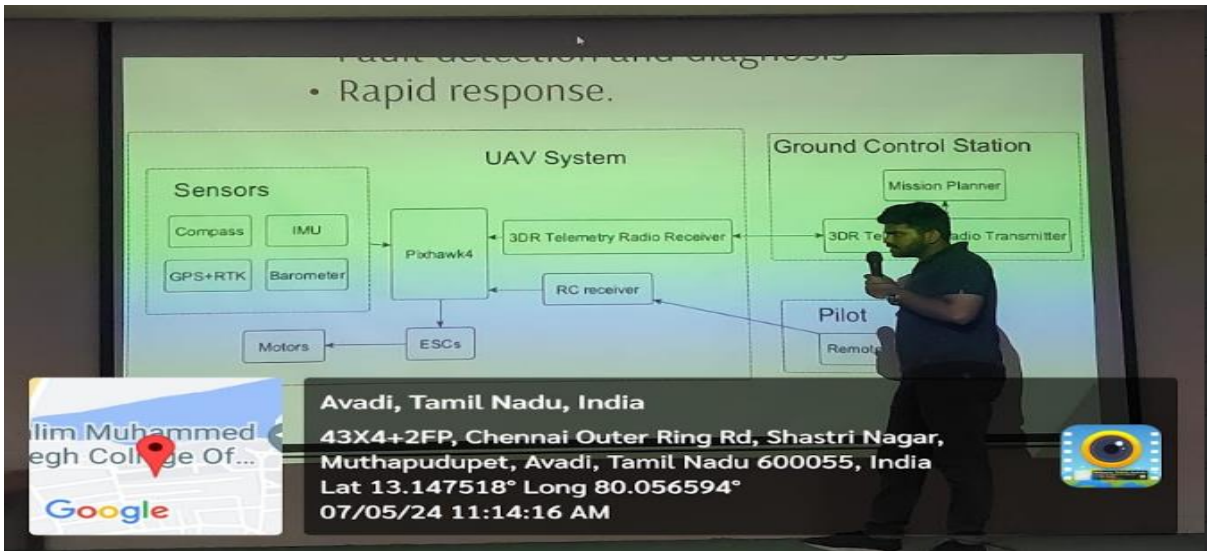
• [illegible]
• Rapid response.

UAV System

Sensors

Compass

IMU

GPS+RTK

Barometer

Pixhawk4

3DR Telemetry Radio Receiver

RC receiver

ESCs

Motors

Ground Control Station

Mission Planner

3DR Te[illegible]adio Transmitter

Pilot

Remot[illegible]

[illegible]lim Muhammed
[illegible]egh Coll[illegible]ge Of...
Google

Avadi, Tamil Nadu, India
43X4+2FP, Chennai Outer Ring Rd, Shastri Nagar, Muthapudupet, Avadi, Tamil Nadu 600055, India
Lat 13.147518° Long 80.056594°
07/05/24 11:14:16 AM